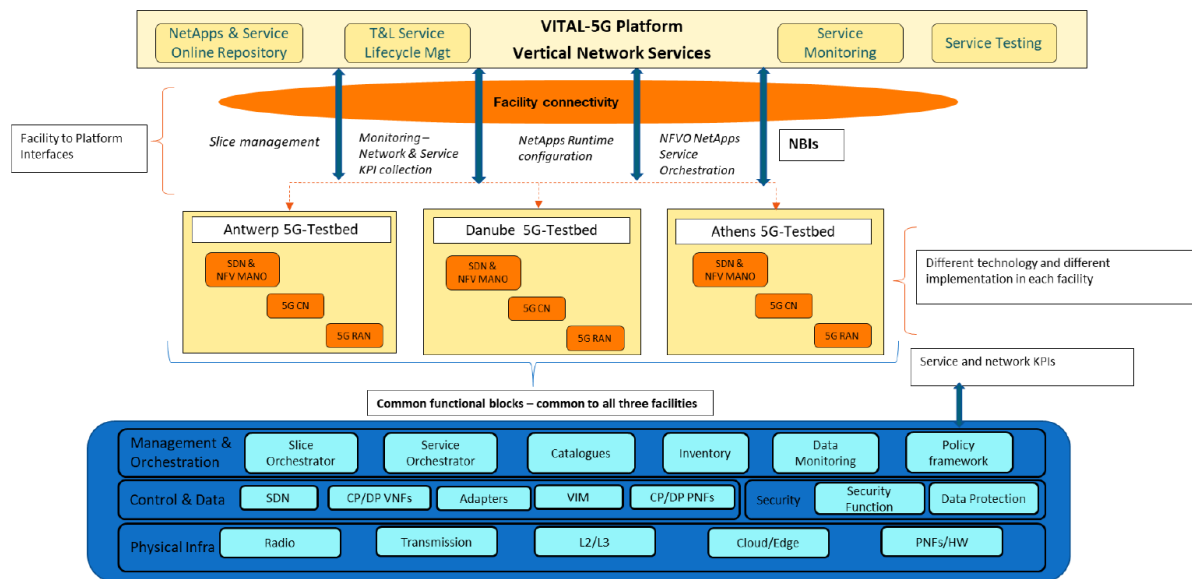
VITAL-5G Platform
Vertical Network Services

NetApps & Service Online Repository

T&L Service Lifecycle Mgt

Service Monitoring

Service Testing

Facility connectivity

Facility to Platform Interfaces

Slice management

Monitoring – Network & Service KPI collection

NetApps Runtime configuration

NFVO NetApps Service Orchestration

NBIs

Antwerp 5G-Testbed

SDN & NFV MANO

5G CN

5G RAN

Danube 5G-Testbed

SDN & NFV MANO

5G CN

5G RAN

Athens 5G-Testbed

SDN & NFV MANO

5G CN

5G RAN

Different technology and different implementation in each facility

Service and network KPIs

Common functional blocks – common to all three facilities

Management & Orchestration

Slice Orchestrator

Service Orchestrator

Catalogues

Inventory

Data Monitoring

Policy framework

Control & Data

SDN

CP/DP VNFs

Adapters

VIM

CP/DP PNFs

Security

Security Function

Data Protection

Physical Infra

Radio

Transmission

L2/L3

Cloud/Edge

PNFs/HW